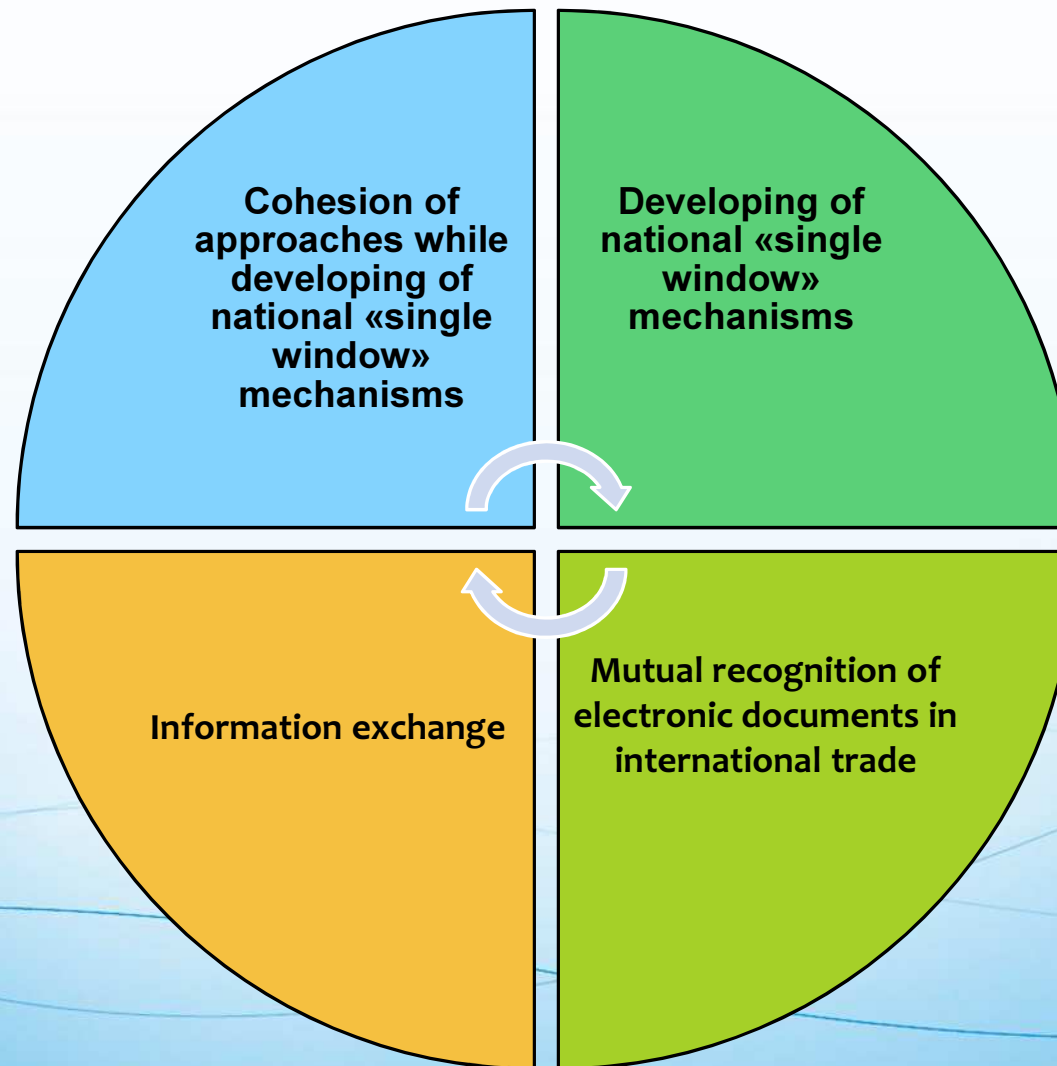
Cohesion of approaches while developing of national «single window» mechanisms

Developing of national «single window» mechanisms

Information exchange

Mutual recognition of electronic documents in international trade